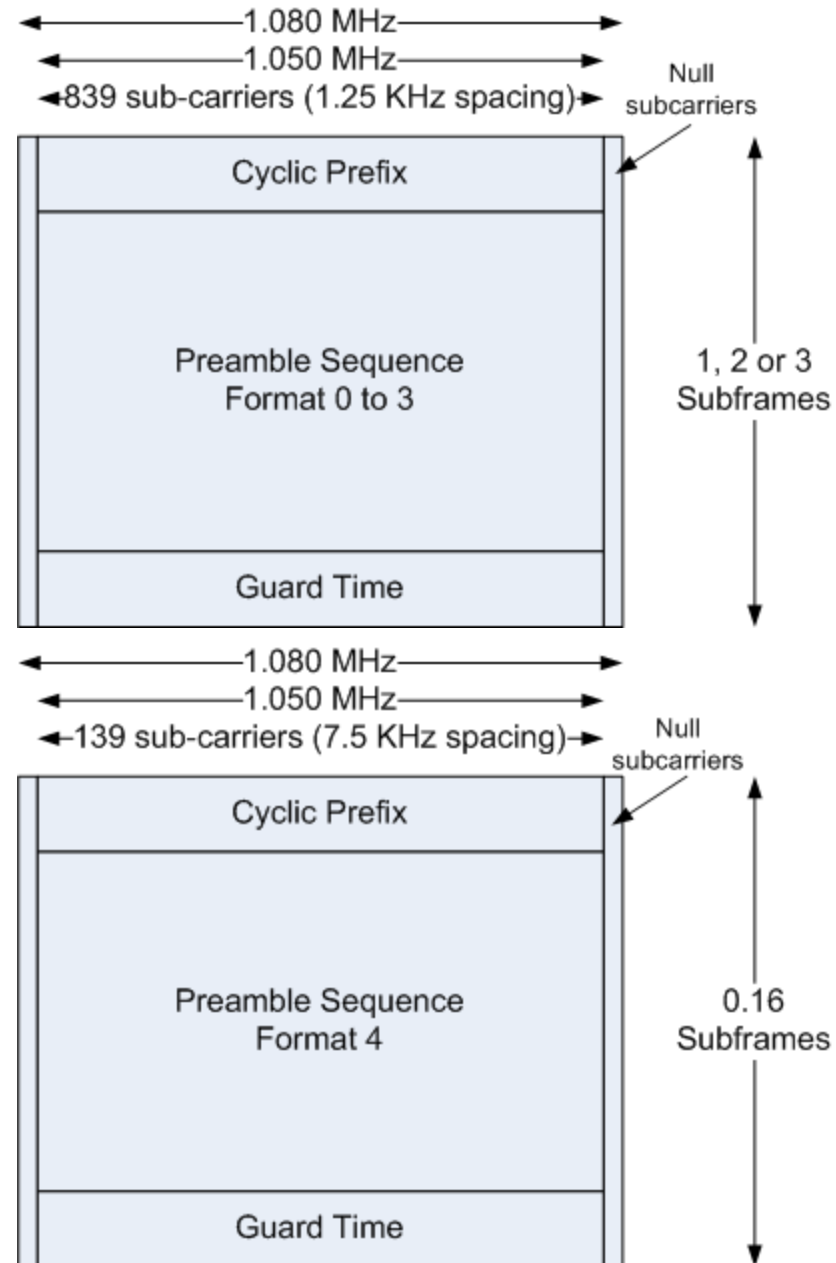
1.080 MHz
1.050 MHz
839 sub-carriers (1.25 KHz spacing)
Null subcarriers
Cyclic Prefix
Preamble Sequence
Format 0 to 3
1, 2 or 3
Subframes
Guard Time

1.080 MHz
1.050 MHz
139 sub-carriers (7.5 KHz spacing)
Null subcarriers
Cyclic Prefix
Preamble Sequence
Format 4
0.16
Subframes
Guard Time